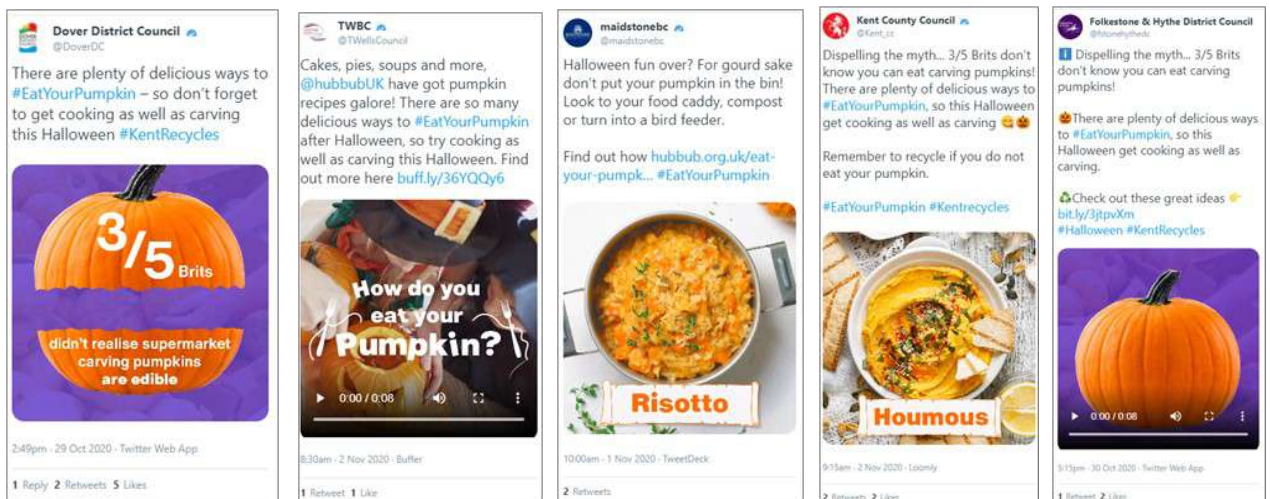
Dover District Council
@DoverDC

There are plenty of delicious ways to #EatYourPumpkin – so don't forget to get cooking as well as carving this Halloween #KentRecycles

3/5 Brits

didn't realise supermarket carving pumpkins are edible

2:49pm · 29 Oct 2020 · Twitter Web App

1 Reply 2 Retweets 5 Likes

TWBC
@TWellsCouncil

Cakes, pies, soups and more, @hubbubUK have got pumpkin recipes galore! There are so many delicious ways to #EatYourPumpkin after Halloween, so try cooking as well as carving this Halloween. Find out more here buff.ly/36YQQy6

How do you eat your Pumpkin?

0:00 / 0:08

8:30am · 2 Nov 2020 · Buffer

1 Retweet 1 Like

maidstonebc
@maidstonebc

Halloween fun over? For gourd sake don't put your pumpkin in the bin! Look to your food caddy, compost or turn into a bird feeder.

Find out how hubbub.org.uk/eat-your-pumpk... #EatYourPumpkin

Risotto

10:00am · 1 Nov 2020 · TweetDeck

2 Retweets

Kent County Council
@Kent_cc

Dispelling the myth... 3/5 Brits don't know you can eat carving pumpkins! There are plenty of delicious ways to #EatYourPumpkin, so this Halloween get cooking as well as carving 😋🎃

Remember to recycle if you do not eat your pumpkin.

#EatYourPumpkin #Kentrecycles

Houmous

9:15am · 2 Nov 2020 · Loomly

2 Retweets 2 Likes

Folkestone & Hythe District Council
@fstonehythedc

ℹ️ Dispelling the myth... 3/5 Brits don't know you can eat carving pumpkins!

🎃There are plenty of delicious ways to #EatYourPumpkin, so this Halloween get cooking as well as carving.

♻️Check out these great ideas 👉 bit.ly/3jtpvXm
#Halloween #KentRecycles

0:00 / 0:08

5:15pm · 30 Oct 2020 · Twitter Web App

1 Retweet 2 Likes